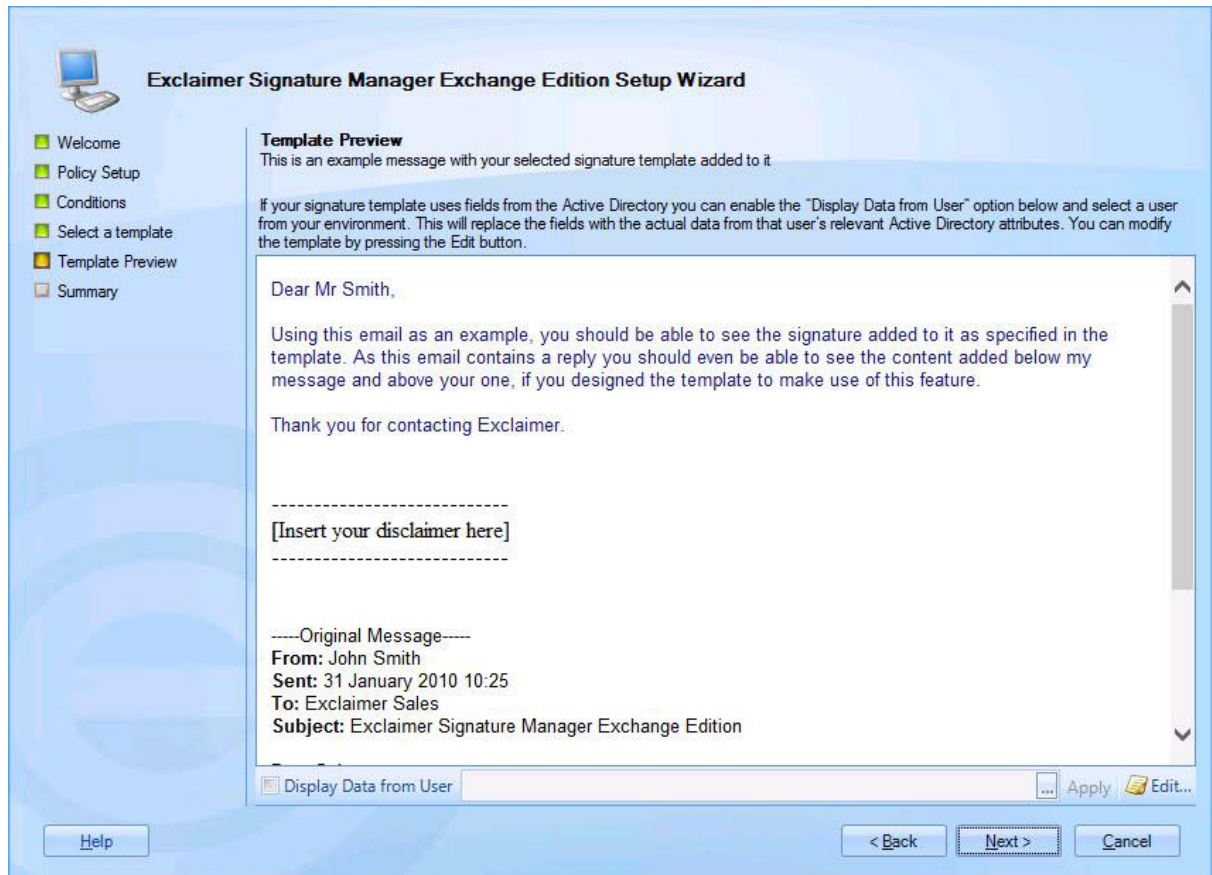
Exclaimer Signature Manager Exchange Edition Setup Wizard

Welcome
Policy Setup
Conditions
Select a template
Template Preview
Summary

Template Preview
This is an example message with your selected signature template added to it

If your signature template uses fields from the Active Directory you can enable the "Display Data from User" option below and select a user from your environment. This will replace the fields with the actual data from that user's relevant Active Directory attributes. You can modify the template by pressing the Edit button.

Dear Mr Smith,

Using this email as an example, you should be able to see the signature added to it as specified in the template. As this email contains a reply you should even be able to see the content added below my message and above your one, if you designed the template to make use of this feature.

Thank you for contacting Exclaimer.

----------------------------
[Insert your disclaimer here]
----------------------------

-----Original Message-----
**From:** John Smith
**Sent:** 31 January 2010 10:25
**To:** Exclaimer Sales
**Subject:** Exclaimer Signature Manager Exchange Edition

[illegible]

Display Data from User ... Apply Edit...

Help < Back Next > Cancel